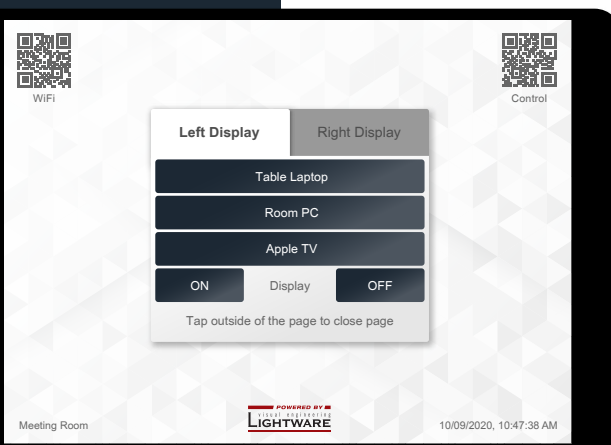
WiFi

Control

Left Display

Right Display

Table Laptop

Room PC

Apple TV

ON

Display

OFF

Tap outside of the page to close page

Meeting Room

POWERED BY
visual engineering
LIGHTWARE

10/09/2020, 10:47:38 AM